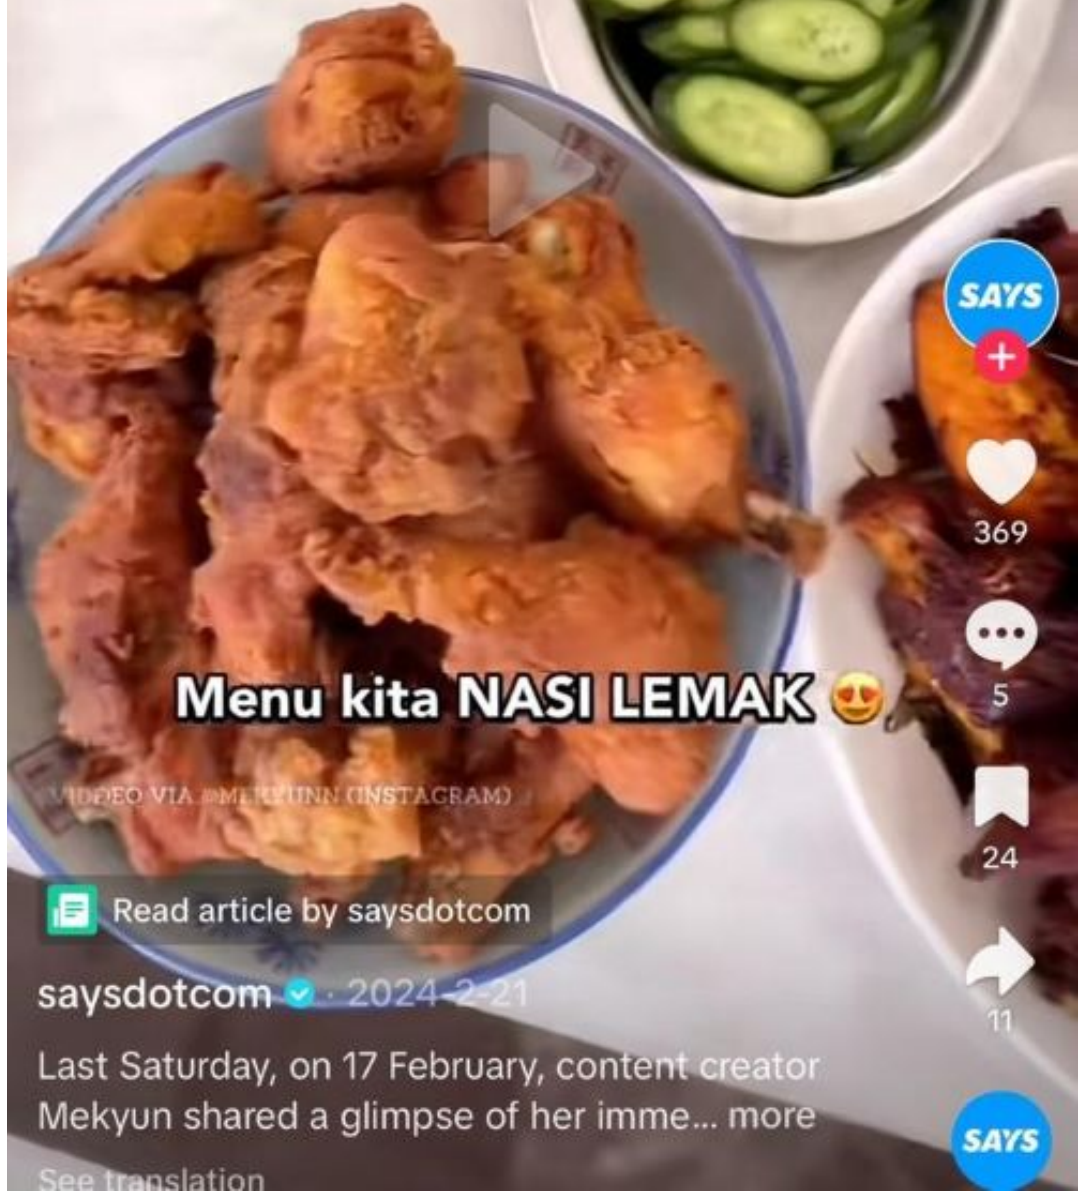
SAYS

369

5

24

11

Menu kita NASI LEMAK 😍

VIDEO VIA @MEKYUNN (INSTAGRAM)

Read article by saysdotcom

saysdotcom · 2024-2-21

Last Saturday, on 17 February, content creator Mekyun shared a glimpse of her imme... more

See translation

SAYS